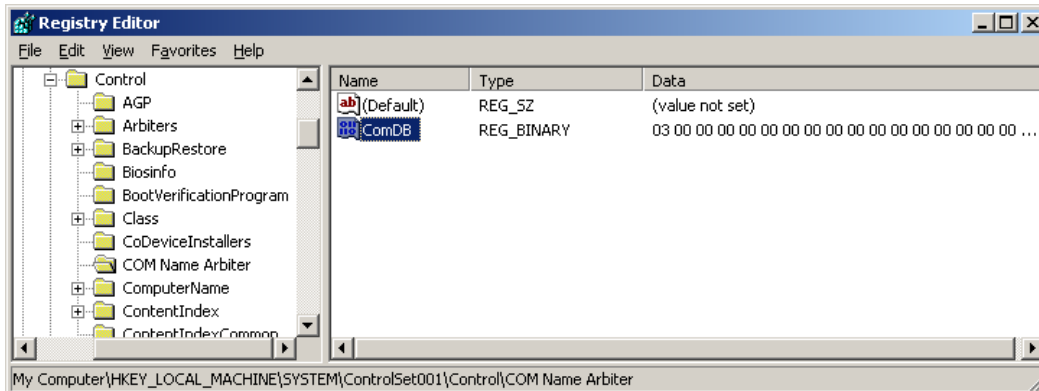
Registry Editor

File Edit View Favorites Help

Control
AGP
Arbiters
BackupRestore
Biosinfo
BootVerificationProgram
Class
CoDeviceInstallers
COM Name Arbiter
ComputerName
ContentIndex
ContentIndexCommon

| Name | Type | Data |
|---|---|---|
| (Default) | REG_SZ | (value not set) |
| ComDB | REG_BINARY | 03 00 00 00 00 00 00 00 00 00 00 00 00 00 00 00 00 00 ... |

My Computer\HKEY_LOCAL_MACHINE\SYSTEM\ControlSet001\Control\COM Name Arbiter